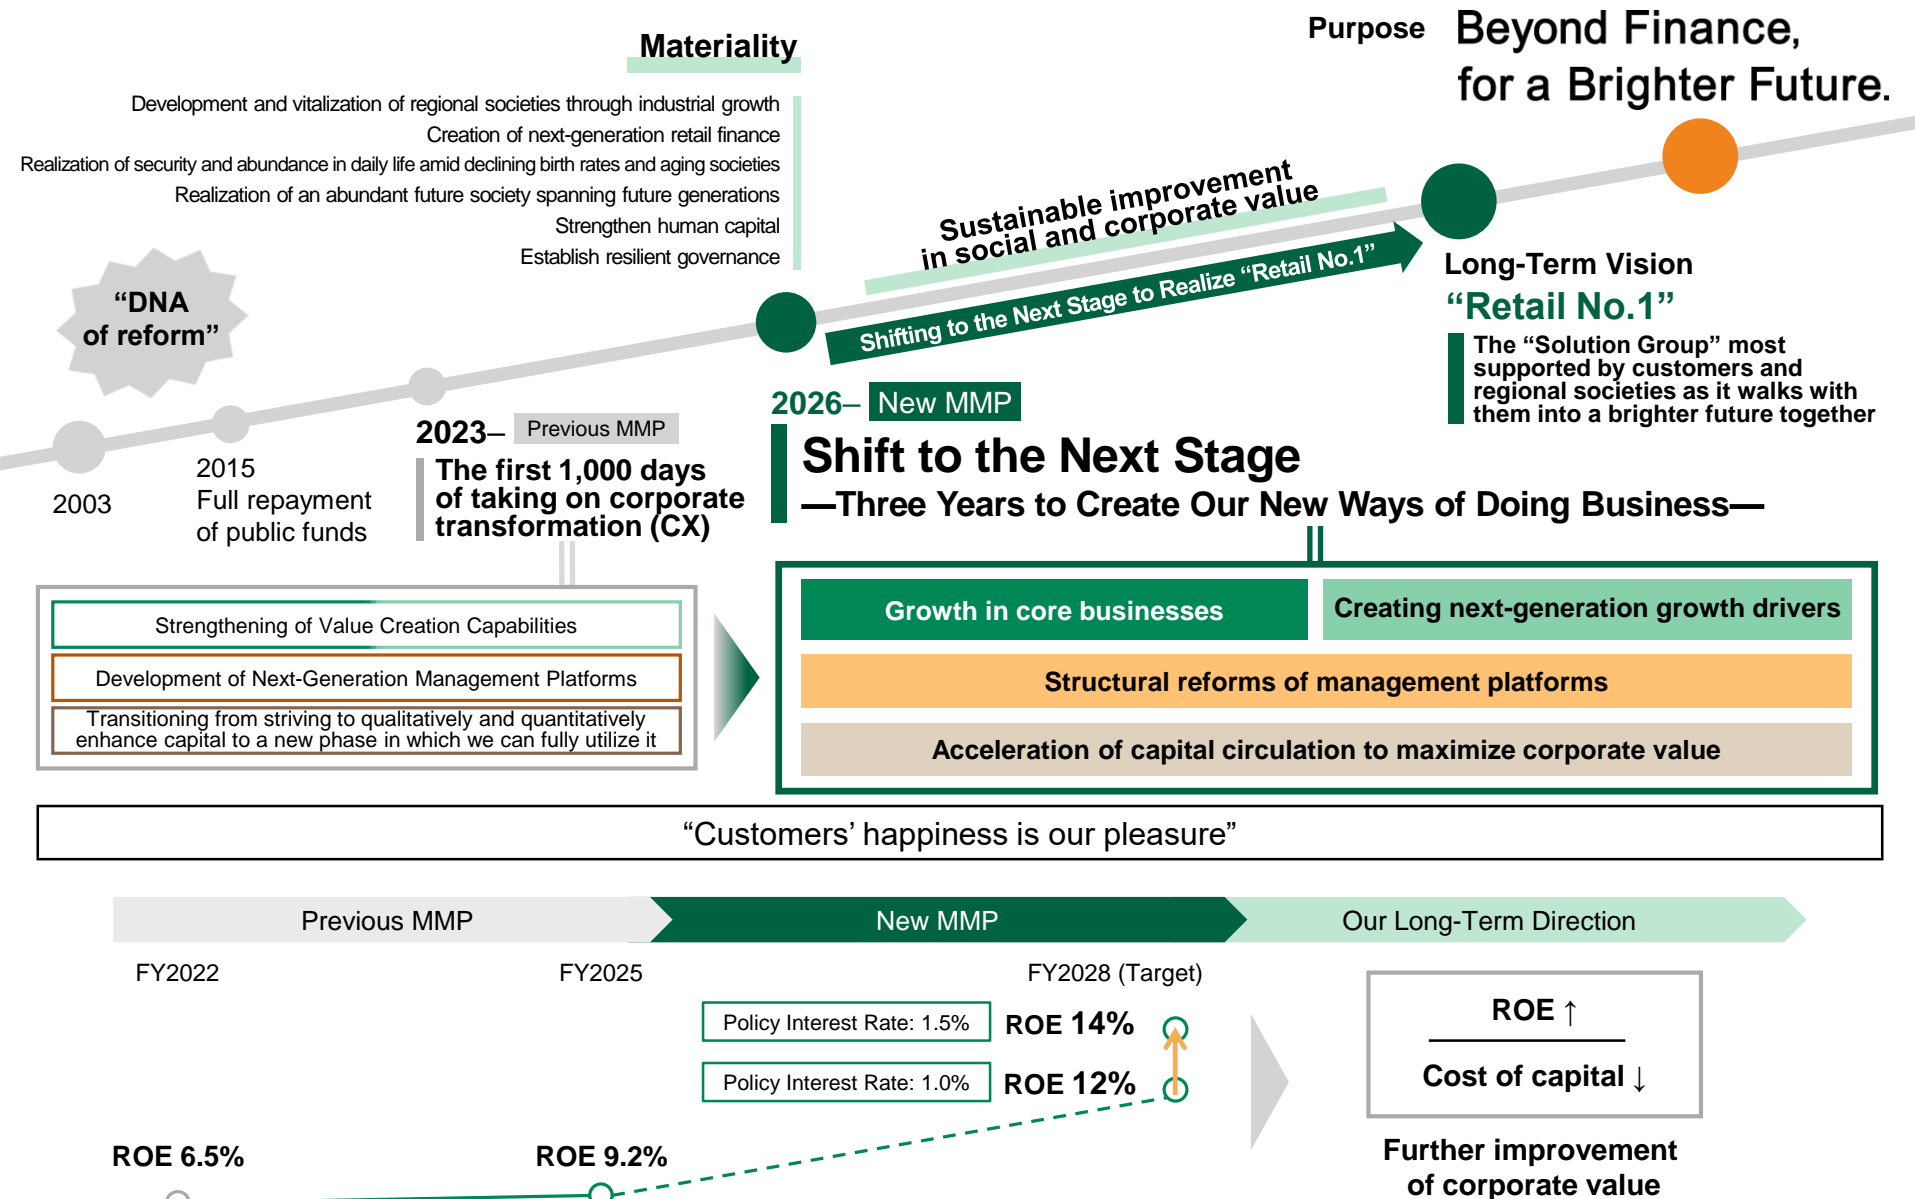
Materiality

Development and vitalization of regional societies through industrial growth
Creation of next-generation retail finance
Realization of security and abundance in daily life amid declining birth rates and aging societies
Realization of an abundant future society spanning future generations
Strengthen human capital
Establish resilient governance

Purpose Beyond Finance, for a Brighter Future.

Sustainable improvement in social and corporate value

Shifting to the Next Stage to Realize "Retail No.1"

Long-Term Vision
"Retail No.1"
The "Solution Group" most supported by customers and regional societies as it walks with them into a brighter future together

"DNA of reform"

2003

2015
Full repayment of public funds

2023– Previous MMP
The first 1,000 days of taking on corporate transformation (CX)

2026– New MMP
Shift to the Next Stage
—Three Years to Create Our New Ways of Doing Business—

Strengthening of Value Creation Capabilities
Development of Next-Generation Management Platforms
Transitioning from striving to qualitatively and quantitatively enhance capital to a new phase in which we can fully utilize it

Growth in core businesses
Creating next-generation growth drivers
Structural reforms of management platforms
Acceleration of capital circulation to maximize corporate value

"Customers' happiness is our pleasure"

Previous MMP
New MMP
Our Long-Term Direction

FY2022
FY2025
FY2028 (Target)

Policy Interest Rate: 1.5%
ROE 14%
Policy Interest Rate: 1.0%
ROE 12%

ROE ↑
Cost of capital ↓

ROE 6.5%
ROE 9.2%

Further improvement of corporate value